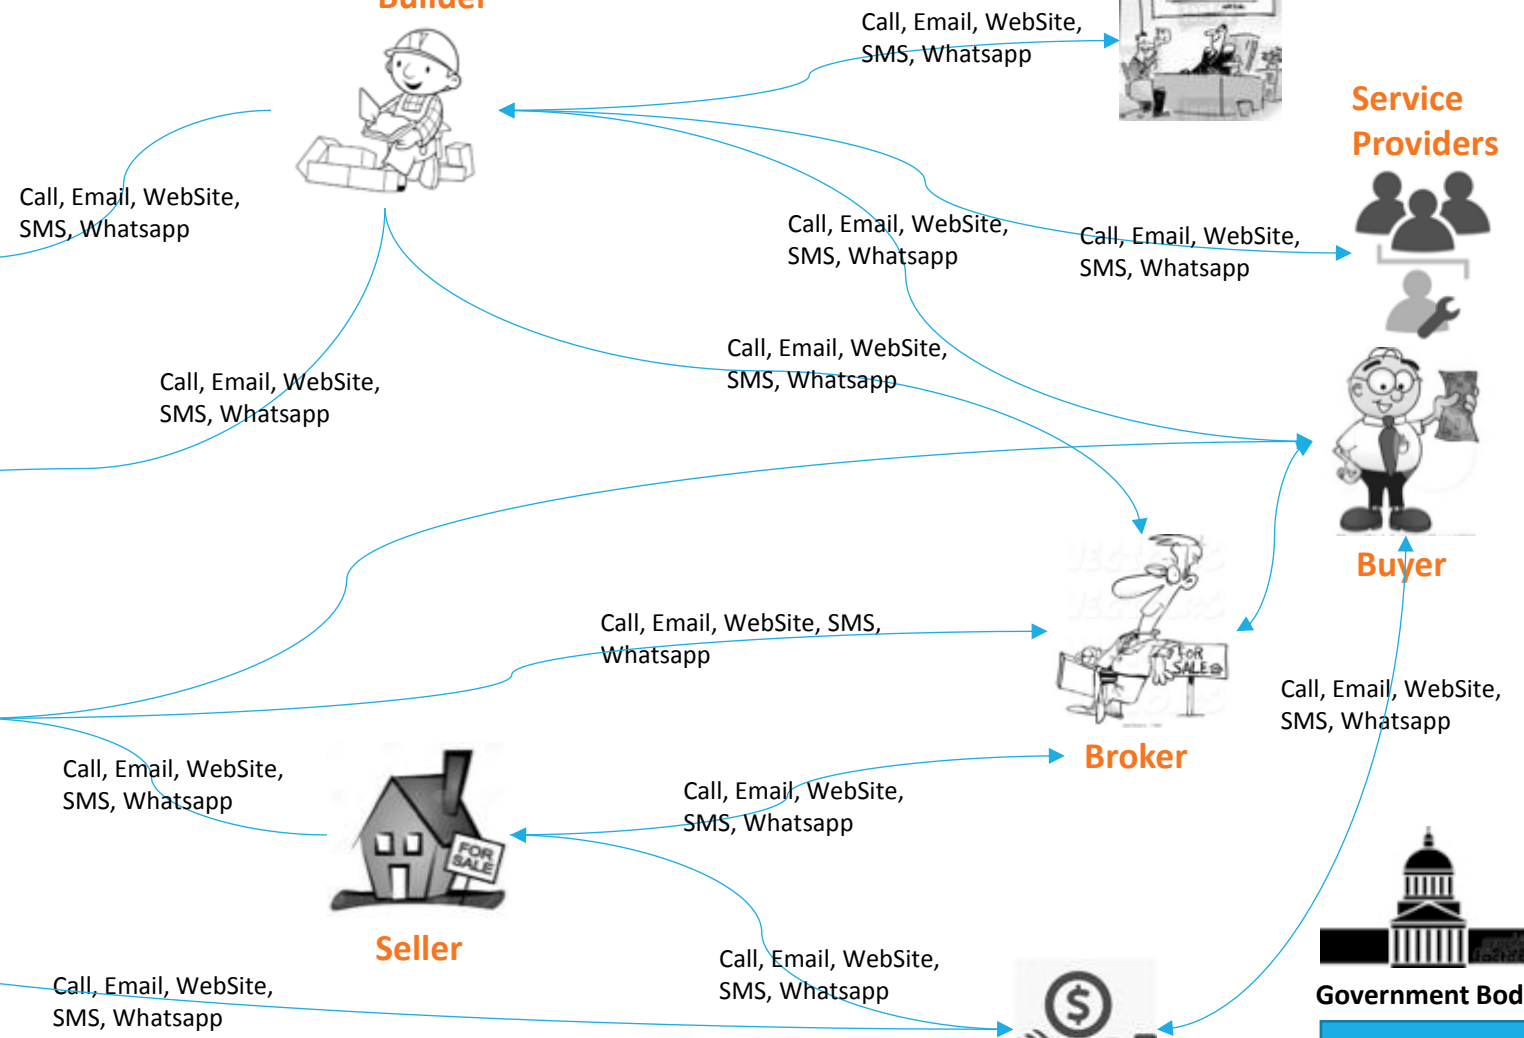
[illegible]

Call, Email, WebSite, SMS, Whatsapp

Service Providers

Call, Email, WebSite, SMS, Whatsapp

Call, Email, WebSite, SMS, Whatsapp

Call, Email, WebSite, SMS, Whatsapp

Call, Email, WebSite, SMS, Whatsapp

Call, Email, WebSite, SMS, Whatsapp

Buyer

Call, Email, WebSite, SMS, Whatsapp

FOR SALE

Call, Email, WebSite, SMS, Whatsapp

Call, Email, WebSite, SMS, Whatsapp

Broker

Call, Email, WebSite, SMS, Whatsapp

FOR SALE

Seller

Call, Email, WebSite, SMS, Whatsapp

Call, Email, WebSite, SMS, Whatsapp

Government Bod